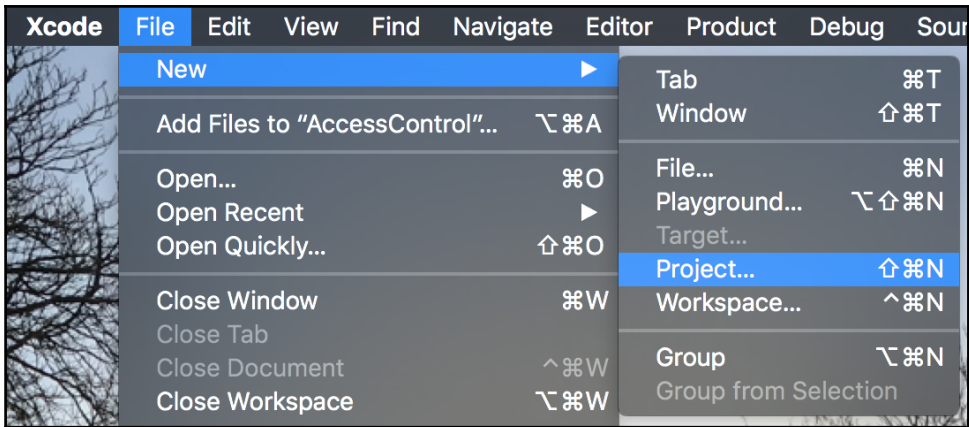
Xcode File Edit View Find Navigate Editor Product Debug Sour

New ▶
Add Files to “AccessControl”... ⌥⌘A
Open... ⌘O
Open Recent ▶
Open Quickly... ⇧⌘O
Close Window ⌘W
Close Tab
Close Document ^⌘W
Close Workspace ⌥⌘W

Tab ⌘T
Window ⇧⌘T
File... ⌘N
Playground... ⌥⇧⌘N
Target...
Project... ⇧⌘N
Workspace... ^⌘N
Group ⌥⌘N
Group from Selection